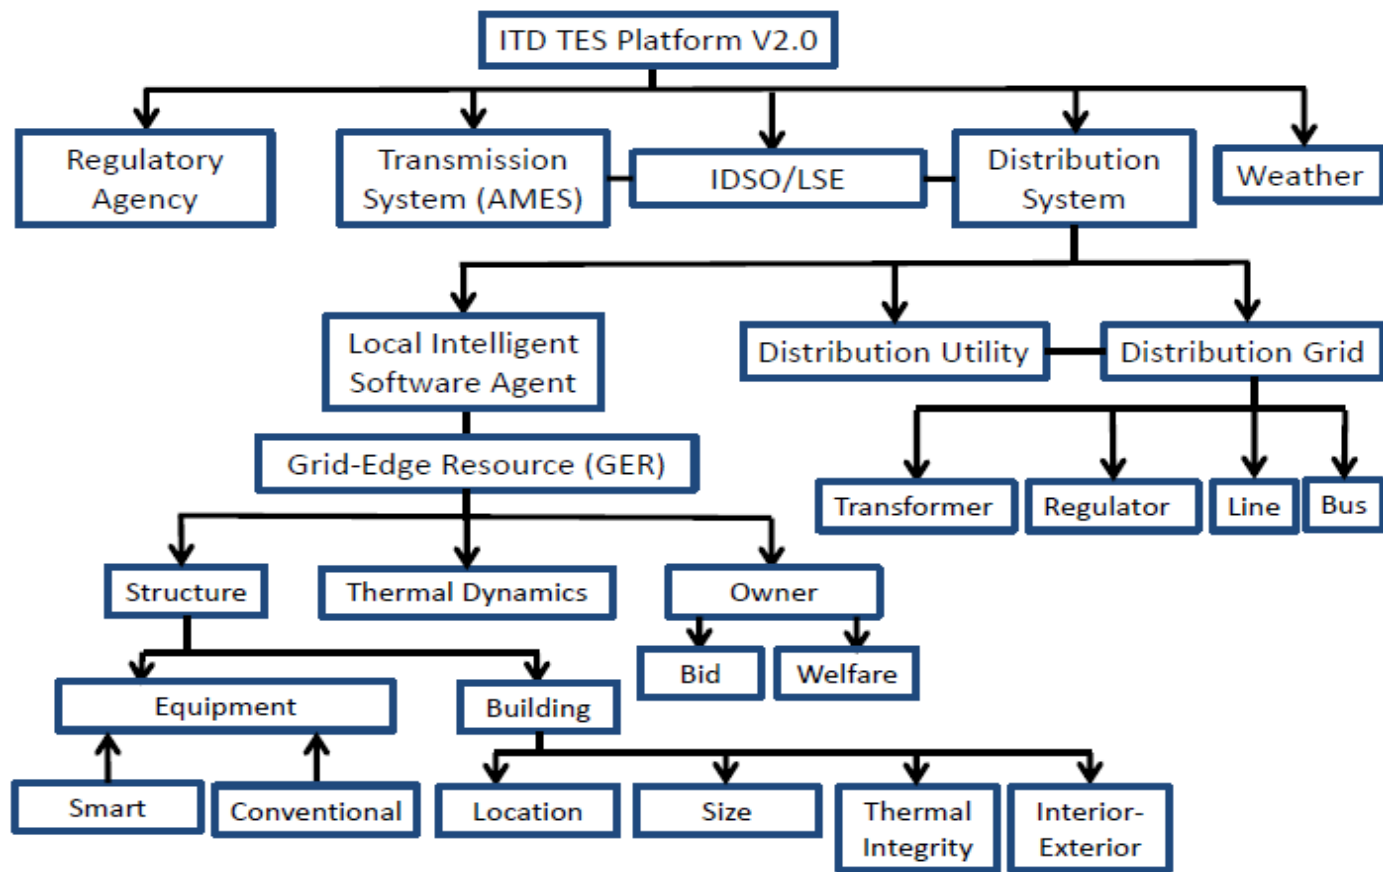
ITD TES Platform V2.0

Regulatory Agency

Transmission System (AMES)

IDSO/LSE

Distribution System

Weather

Local Intelligent Software Agent

Distribution Utility

Distribution Grid

Grid-Edge Resource (GER)

Transformer

Regulator

Line

Bus

Structure

Thermal Dynamics

Owner

Bid

Welfare

Equipment

Building

Smart

Conventional

Location

Size

Thermal Integrity

Interior-Exterior